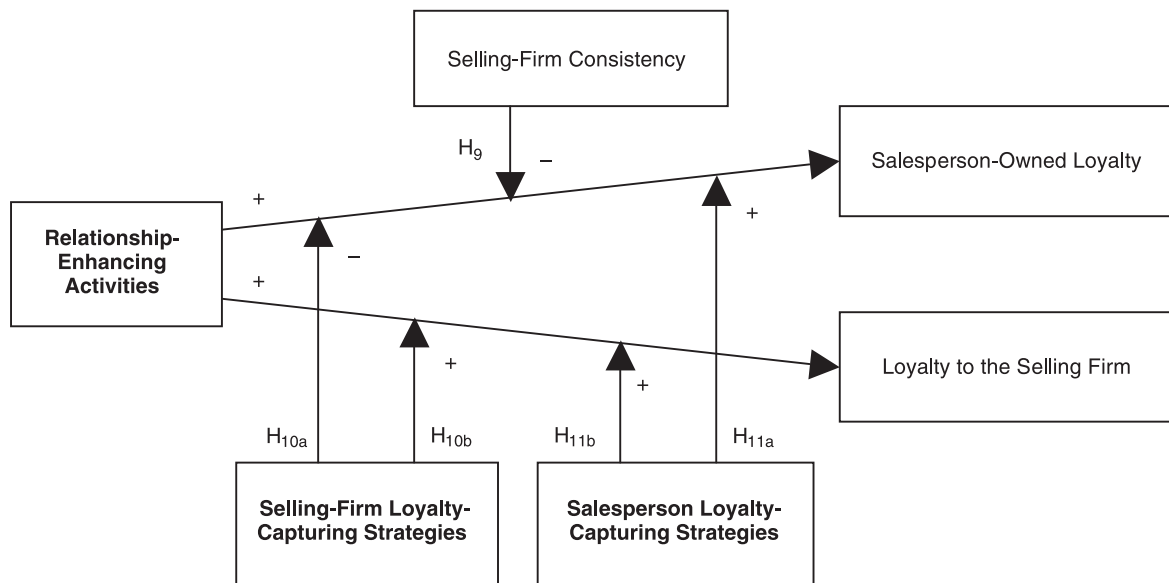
Selling-Firm Consistency

$H_9$

–

Salesperson-Owned Loyalty

+

Relationship-Enhancing Activities

–

+

+

+

Loyalty to the Selling Firm

+

$H_{10a}$

$H_{10b}$

$H_{11b}$

$H_{11a}$

Selling-Firm Loyalty-Capturing Strategies

Salesperson Loyalty-Capturing Strategies